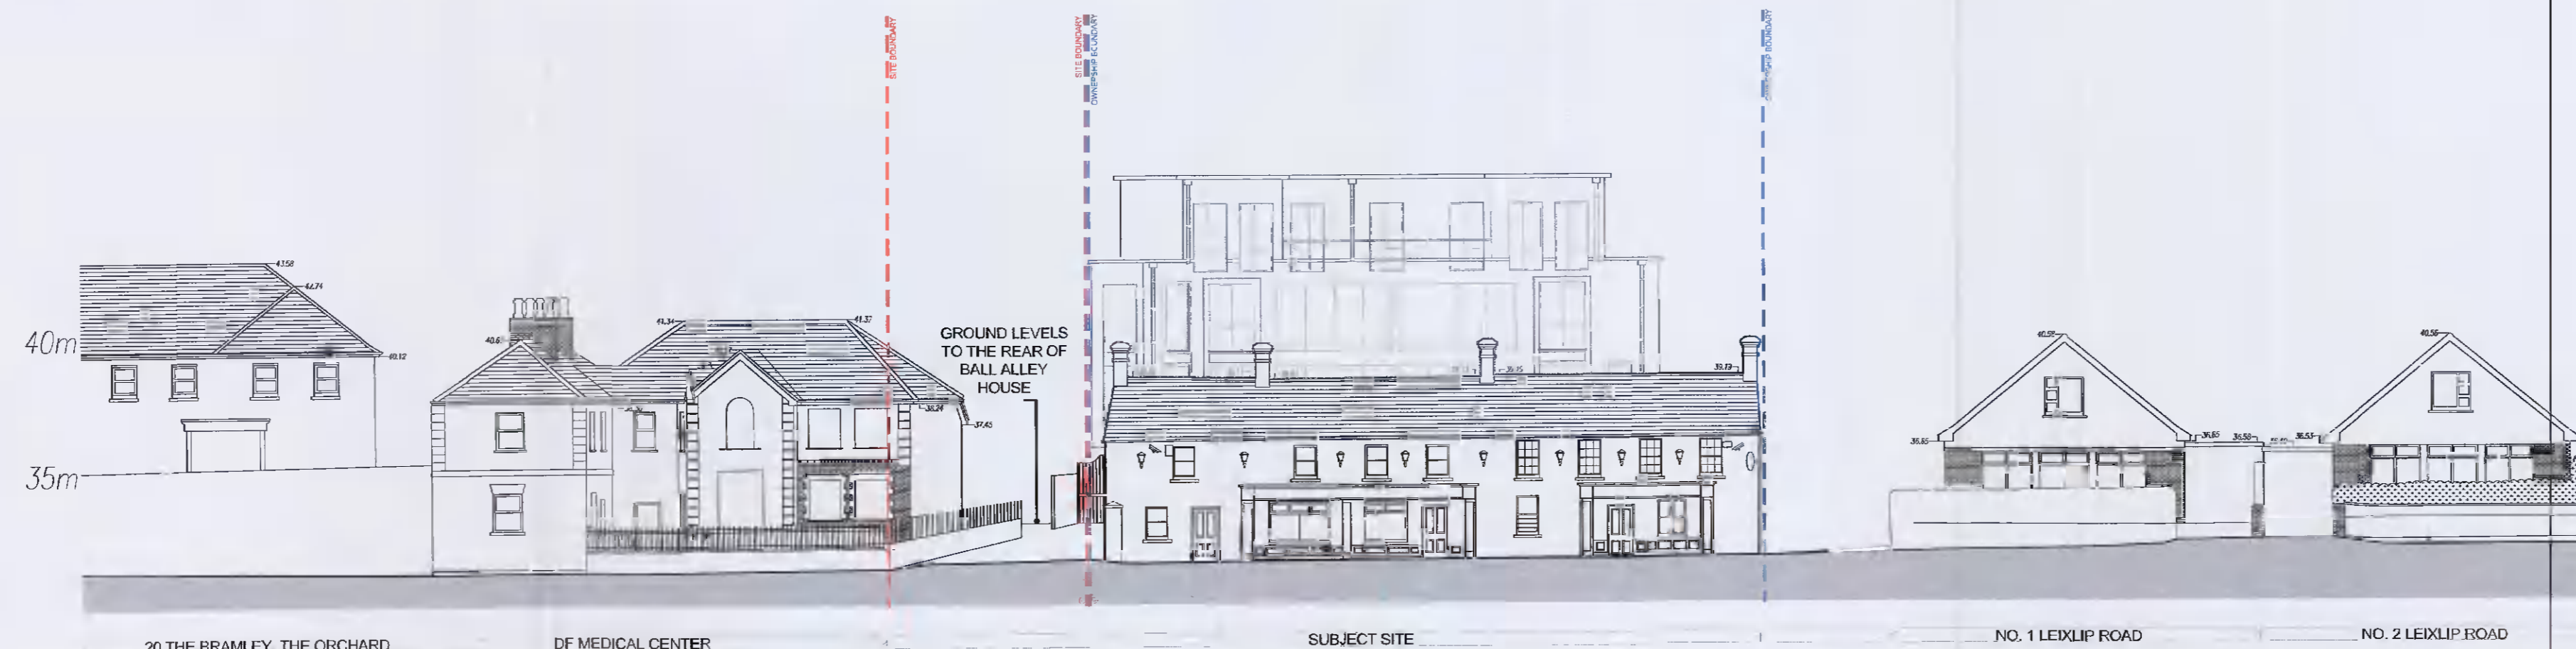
SITE BOUNDARY

SITE BOUNDARY
OWNERSHIP BOUNDARY

OWNERSHIP BOUNDARY

43.58
42.74
40.12
40m
35m

40.6
41.34
41.37
38.24
37.45

GROUND LEVELS TO THE REAR OF BALL ALLEY HOUSE

39.73
39.15

40.52
36.65
36.65
36.58
36.53
40.56

20 THE BRAMLEY, THE ORCHARD

DF MEDICAL CENTER

SUBJECT SITE

NO. 1 LEIXLIP ROAD

NO. 2 LEIXLIP ROAD